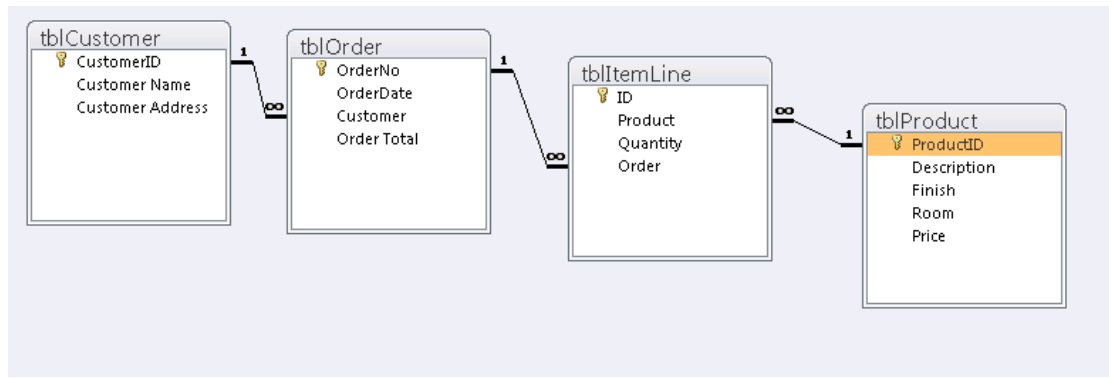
tblCustomer
CustomerID
Customer Name
Customer Address

1
∞

tblOrder
OrderNo
OrderDate
Customer
Order Total

1
∞

tblItemLine
ID
Product
Quantity
Order

∞
1

tblProduct
ProductID
Description
Finish
Room
Price